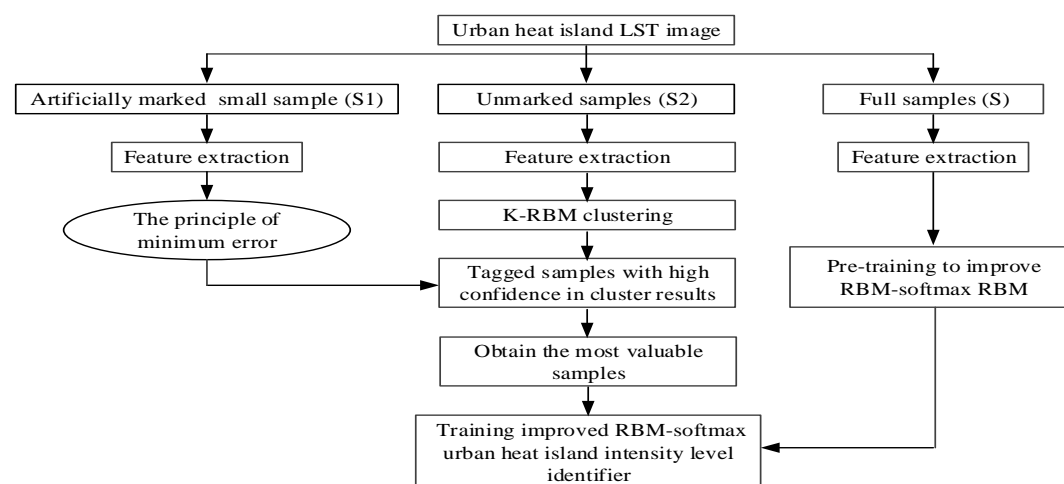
Urban heat island LST image

Artificially marked small sample (S1)

Unmarked samples (S2)

Full samples (S)

Feature extraction

Feature extraction

Feature extraction

The principle of minimum error

K-RBM clustering

Tagged samples with high confidence in cluster results

Pre-training to improve RBM-softmax RBM

Obtain the most valuable samples

Training improved RBM-softmax urban heat island intensity level identifier